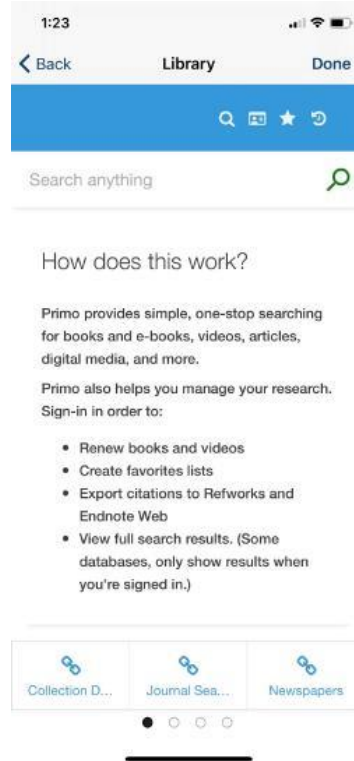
1:23

Back
Library
Done

Search anything

How does this work?

Primo provides simple, one-stop searching for books and e-books, videos, articles, digital media, and more.

Primo also helps you manage your research. Sign-in in order to:

- Renew books and videos
- Create favorites lists
- Export citations to Refworks and Endnote Web
- View full search results. (Some databases, only show results when you're signed in.)

Collection D...
Journal Sea...
Newspapers